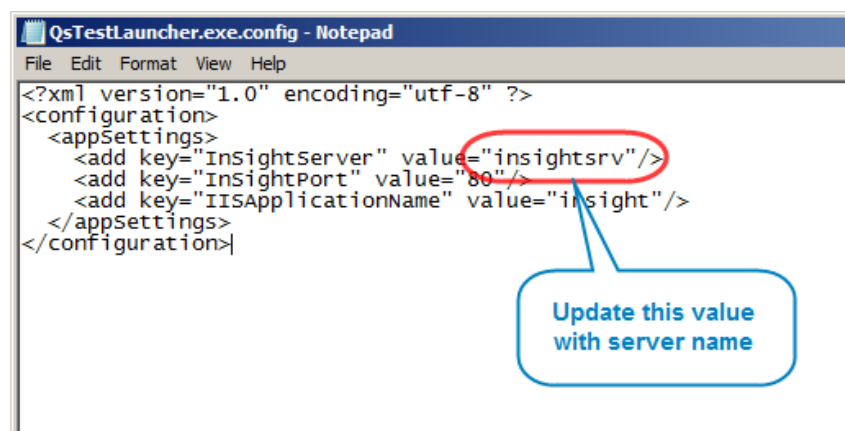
QsTestLauncher.exe.config - Notepad

File Edit Format View Help

<?xml version="1.0" encoding="utf-8" ?>
<configuration>
  <appSettings>
    <add key="InSightServer" value="insightsrv"/>
    <add key="InSightPort" value="80"/>
    <add key="IISApplicationName" value="insight"/>
  </appSettings>
</configuration>

Update this value with server name